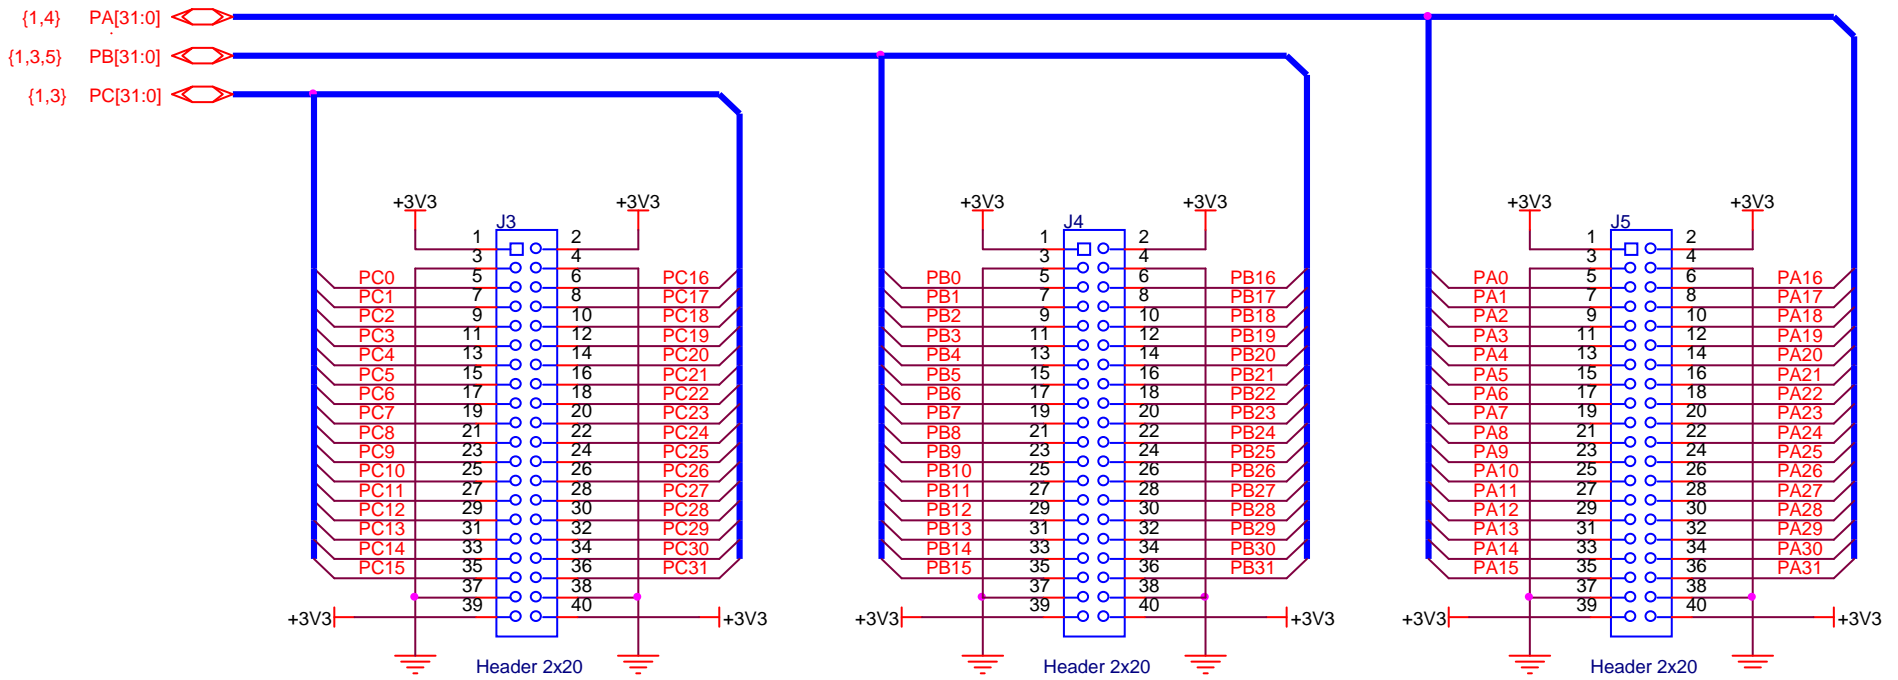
{1,4} PA[31:0]
{1,3,5} PB[31:0]
{1,3} PC[31:0]

+3V3 +3V3
J3
1 2
3 4
PC0 5 6 PC16
PC1 7 8 PC17
PC2 9 10 PC18
PC3 11 12 PC19
PC4 13 14 PC20
PC5 15 16 PC21
PC6 17 18 PC22
PC7 19 20 PC23
PC8 21 22 PC24
PC9 23 24 PC25
PC10 25 26 PC26
PC11 27 28 PC27
PC12 29 30 PC28
PC13 31 32 PC29
PC14 33 34 PC30
PC15 35 36 PC31
37 38
39 40
+3V3 +3V3
Header 2x20

+3V3 +3V3
J4
1 2
3 4
PB0 5 6 PB16
PB1 7 8 PB17
PB2 9 10 PB18
PB3 11 12 PB19
PB4 13 14 PB20
PB5 15 16 PB21
PB6 17 18 PB22
PB7 19 20 PB23
PB8 21 22 PB24
PB9 23 24 PB25
PB10 25 26 PB26
PB11 27 28 PB27
PB12 29 30 PB28
PB13 31 32 PB29
PB14 33 34 PB30
PB15 35 36 PB31
37 38
39 40
+3V3 +3V3
Header 2x20

+3V3 +3V3
J5
1 2
3 4
PA0 5 6 PA16
PA1 7 8 PA17
PA2 9 10 PA18
PA3 11 12 PA19
PA4 13 14 PA20
PA5 15 16 PA21
PA6 17 18 PA22
PA7 19 20 PA23
PA8 21 22 PA24
PA9 23 24 PA25
PA10 25 26 PA26
PA11 27 28 PA27
PA12 29 30 PA28
PA13 31 32 PA29
PA14 33 34 PA30
PA15 35 36 PA31
37 38
39 40
+3V3 +3V3
Header 2x20